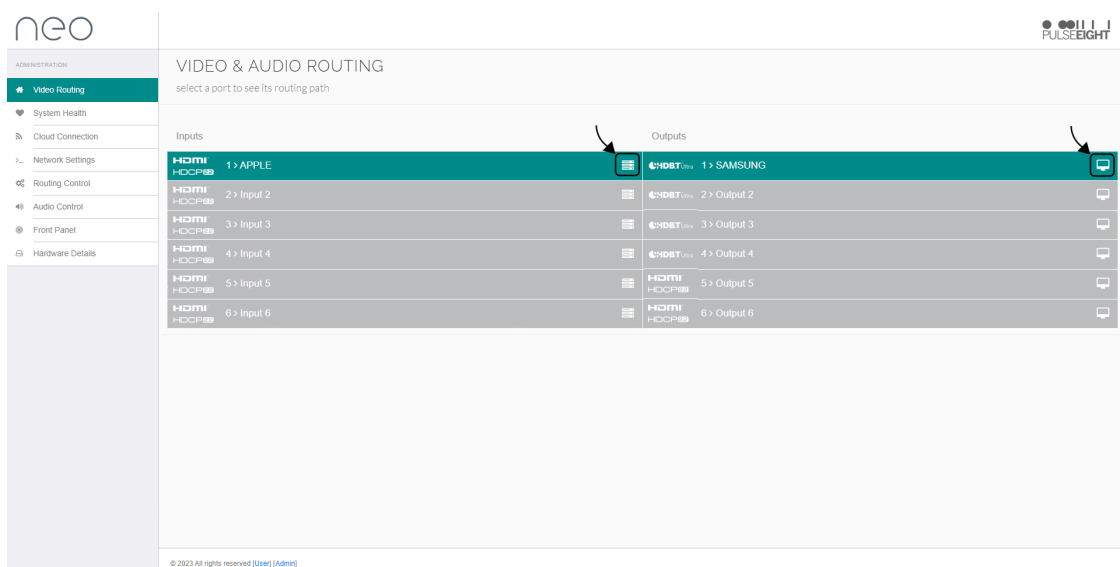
neo

PULSEEIGHT

ADMINISTRATION

Video Routing
System Health
Cloud Connection
Network Settings
Routing Control
Audio Control
Front Panel
Hardware Details

VIDEO & AUDIO ROUTING

select a port to see its routing path

Inputs

HDMI HDCP2.2 1 > APPLE
HDMI HDCP2.2 2 > Input 2
HDMI HDCP2.2 3 > Input 3
HDMI HDCP2.2 4 > Input 4
HDMI HDCP2.2 5 > Input 5
HDMI HDCP2.2 6 > Input 6

Outputs

HDBT Ultra 1 > SAMSUNG
HDBT Ultra 2 > Output 2
HDBT Ultra 3 > Output 3
HDBT Ultra 4 > Output 4
HDMI HDCP2.2 5 > Output 5
HDMI HDCP2.2 6 > Output 6

© 2023 All rights reserved [User] [Admin]